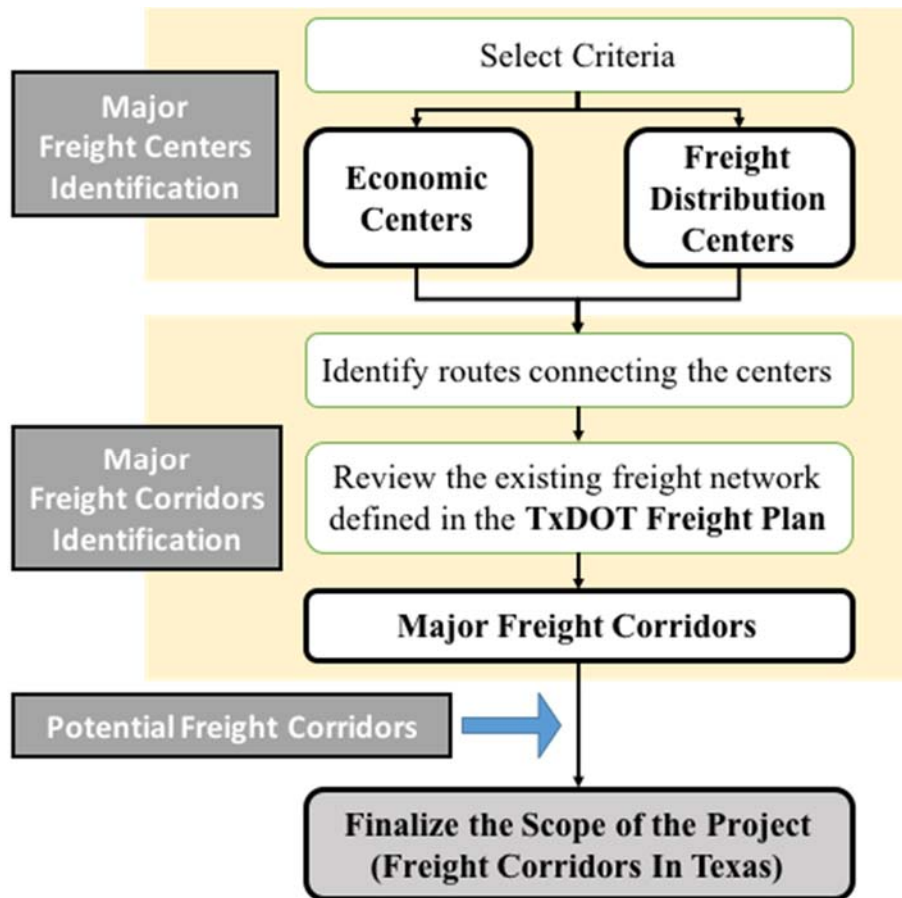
Major Freight Centers Identification

Select Criteria

Economic Centers

Freight Distribution Centers

Major Freight Corridors Identification

Identify routes connecting the centers

Review the existing freight network defined in the **TxDOT Freight Plan**

Major Freight Corridors

Potential Freight Corridors

Finalize the Scope of the Project (Freight Corridors In Texas)